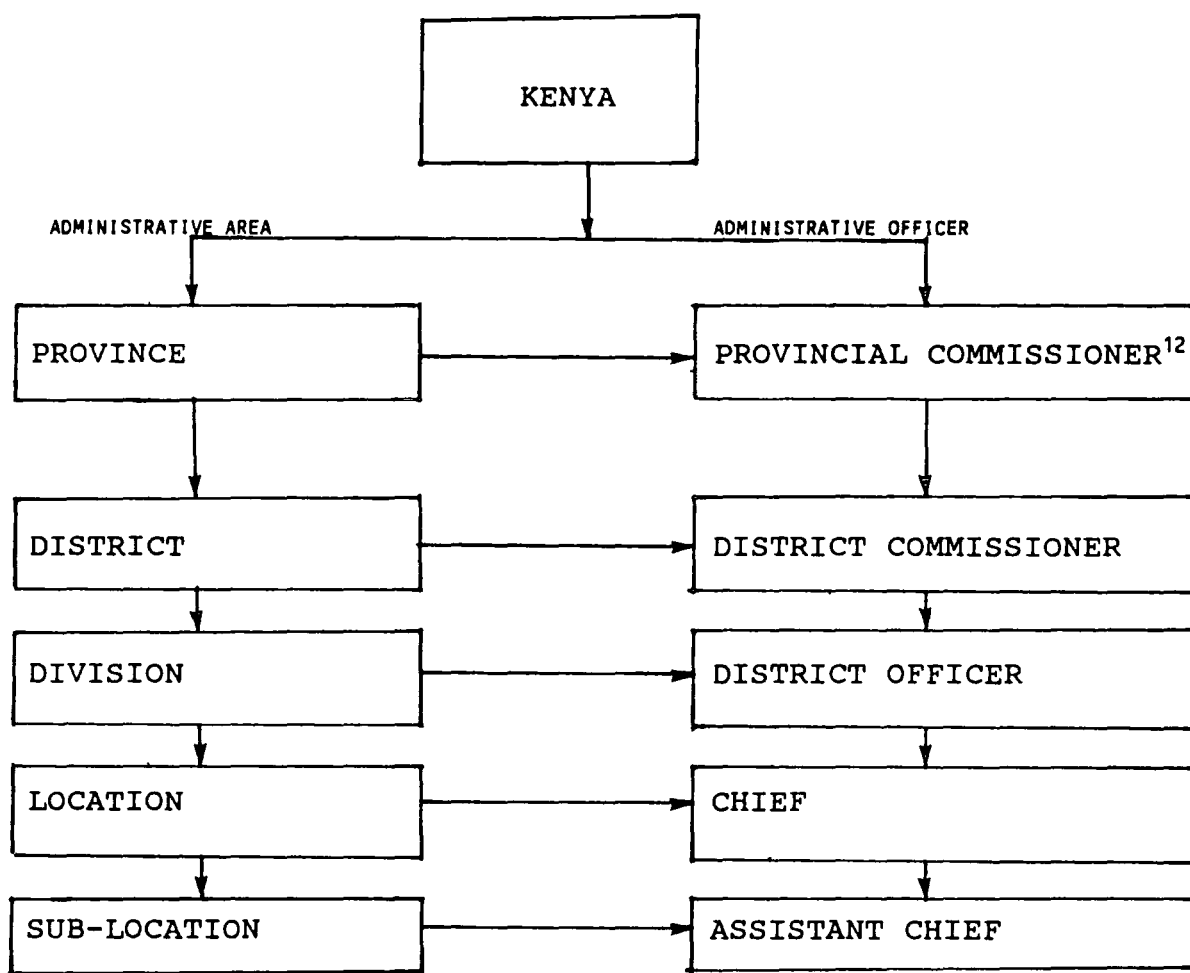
KENYA

ADMINISTRATIVE AREA

ADMINISTRATIVE OFFICER

PROVINCE

PROVINCIAL COMMISSIONER$^{12}$

DISTRICT

DISTRICT COMMISSIONER

DIVISION

DISTRICT OFFICER

LOCATION

CHIEF

SUB-LOCATION

ASSISTANT CHIEF